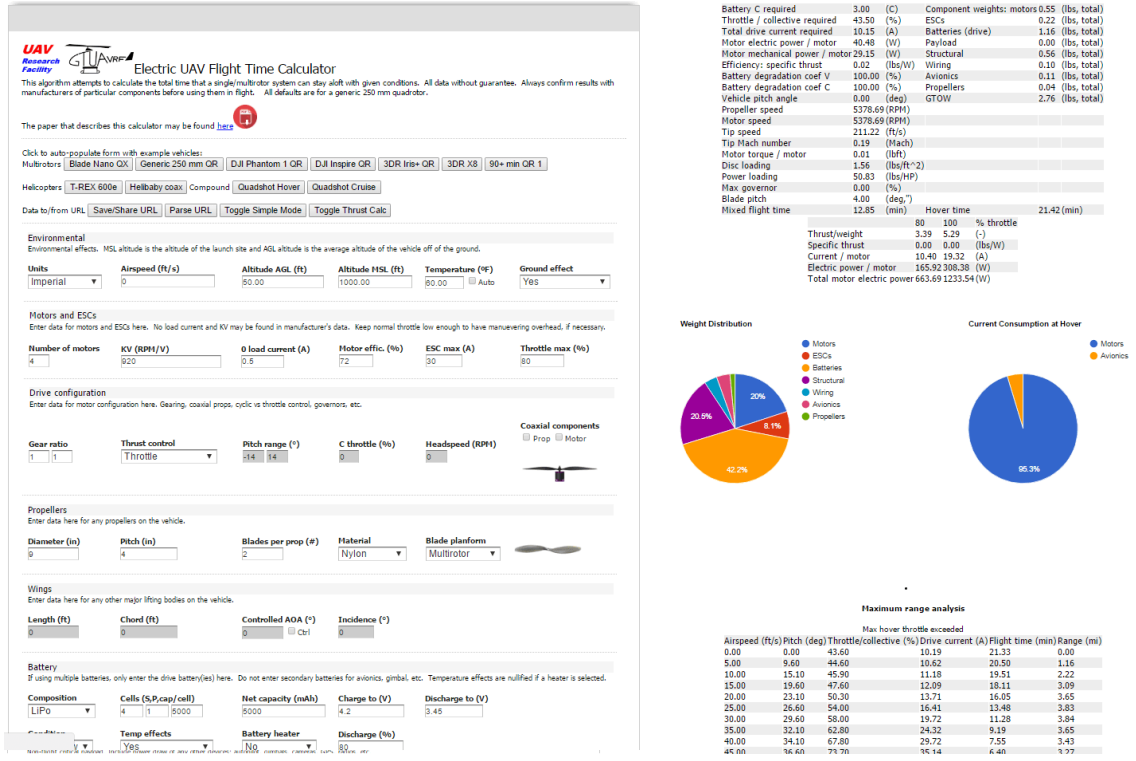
UAV Research Facility

Electric UAV Flight Time Calculator

This algorithm attempts to calculate the total time that a single/multirotor system can stay aloft with given conditions. All data without guarantee. Always confirm results with manufacturers of particular components before using them in flight. All defaults are for a generic 250 mm quadrotor.

The paper that describes this calculator may be found here

Click to auto-populate form with example vehicles:
Multirotors Blade Nano QX Generic 250 mm QR DJI Phantom 1 QR DJI Inspire QR 3DR Iris+ QR 3DR X8 90+ min QR 1

Helicopters T-REX 600e Helibaby coax Compound Quadshot Hover Quadshot Cruise

Data to/from URL Save/Share URL Parse URL Toggle Simple Mode Toggle Thrust Calc

Environmental
Environmental effects. MSL altitude is the altitude of the launch site and AGL altitude is the average altitude of the vehicle off of the ground.

Units Imperial | Airspeed (ft/s) 0 | Altitude AGL (ft) 50.00 | Altitude MSL (ft) 1000.00 | Temperature (ºF) 80.00 Auto | Ground effect Yes

Motors and ESCs
Enter data for motors and ESCs here. No load current and KV may be found in manufacturer's data. Keep normal throttle low enough to have manuevering overhead, if necessary.

Number of motors 4 | KV (RPM/V) 920 | 0 load current (A) 0.5 | Motor effic. (%) 72 | ESC max (A) 30 | Throttle max (%) 80

Drive configuration
Enter data for motor configuration here. Gearing, coaxial props, cyclic vs throttle control, governors, etc.

Coaxial components Prop Motor
Gear ratio 1 1 | Thrust control Throttle | Pitch range (°) -14 14 | C throttle (%) 0 | Headspeed (RPM) 0

Propellers
Enter data here for any propellers on the vehicle.

Diameter (in) 9 | Pitch (in) 4 | Blades per prop (#) 2 | Material Nylon | Blade planform Multirotor

Wings
Enter data here for any other major lifting bodies on the vehicle.

Length (ft) 0 | Chord (ft) 0 | Controlled AOA (°) 0 Ctrl | Incidence (°) 0

Battery
If using multiple batteries, only enter the drive battery(ies) here. Do not enter secondary batteries for avionics, gimbal, etc. Temperature effects are nullified if a heater is selected.

Composition LiPo | Cells (S,P,cap/cell) 4 1 5000 | Net capacity (mAh) 5000 | Charge to (V) 4.2 | Discharge to (V) 3.45

Condition | Temp effects Yes | Battery heater No | Discharge (%) 80

| | | | | | |
|---|---|---|---|---|---|
| Battery C required | 3.00 | (C) | Component weights: motors | 0.55 | (lbs, total) |
| Throttle / collective required | 43.50 | (%) | ESCs | 0.22 | (lbs, total) |
| Total drive current required | 10.15 | (A) | Batteries (drive) | 1.16 | (lbs, total) |
| Motor electric power / motor | 40.48 | (W) | Payload | 0.00 | (lbs, total) |
| Motor mechanical power / motor | 29.15 | (W) | Structural | 0.56 | (lbs, total) |
| Efficiency: specific thrust | 0.02 | (lbs/W) | Wiring | 0.10 | (lbs, total) |
| Battery degradation coef V | 100.00 | (%) | Avionics | 0.11 | (lbs, total) |
| Battery degradation coef C | 100.00 | (%) | Propellers | 0.04 | (lbs, total) |
| Vehicle pitch angle | 0.00 | (deg) | GTOW | 2.76 | (lbs, total) |
| Propeller speed | 5378.69 | (RPM) | | | |
| Motor speed | 5378.69 | (RPM) | | | |
| Tip speed | 211.22 | (ft/s) | | | |
| Tip Mach number | 0.19 | (Mach) | | | |
| Motor torque / motor | 0.01 | (lbft) | | | |
| Disc loading | 1.56 | (lbs/ft^2) | | | |
| Power loading | 50.83 | (lbs/HP) | | | |
| Max governor | 0.00 | (%) | | | |
| Blade pitch | 4.00 | (deg,") | | | |
| Mixed flight time | 12.85 | (min) | Hover time | 21.42 | (min) |

| | 80 | 100 | % throttle |
|---|---|---|---|
| Thrust/weight | 3.39 | 5.29 | (-) |
| Specific thrust | 0.00 | 0.00 | (lbs/W) |
| Current / motor | 10.40 | 19.32 | (A) |
| Electric power / motor | 165.92 | 308.38 | (W) |
| Total motor electric power | 663.69 | 1233.54 | (W) |

Weight Distribution
Motors
ESCs
Batteries
Structural
Wiring
Avionics
Propellers
20%
8.1%
42.2%
20.5%

Current Consumption at Hover
Motors
Avionics
95.3%

Maximum range analysis
Max hover throttle exceeded

| Airspeed (ft/s) | Pitch (deg) | Throttle/collective (%) | Drive current (A) | Flight time (min) | Range (mi) |
|---|---|---|---|---|---|
| 0.00 | 0.00 | 43.60 | 10.19 | 21.33 | 0.00 |
| 5.00 | 9.60 | 44.60 | 10.62 | 20.50 | 1.16 |
| 10.00 | 15.10 | 45.90 | 11.18 | 19.51 | 2.22 |
| 15.00 | 19.60 | 47.60 | 12.09 | 18.11 | 3.09 |
| 20.00 | 23.10 | 50.30 | 13.71 | 16.05 | 3.65 |
| 25.00 | 26.60 | 54.00 | 16.41 | 13.48 | 3.83 |
| 30.00 | 29.60 | 58.00 | 19.72 | 11.28 | 3.84 |
| 35.00 | 32.10 | 62.80 | 24.32 | 9.19 | 3.65 |
| 40.00 | 34.10 | 67.80 | 29.72 | 7.55 | 3.43 |
| 45.00 | 36.60 | 73.70 | 35.14 | 6.40 | 3.27 |